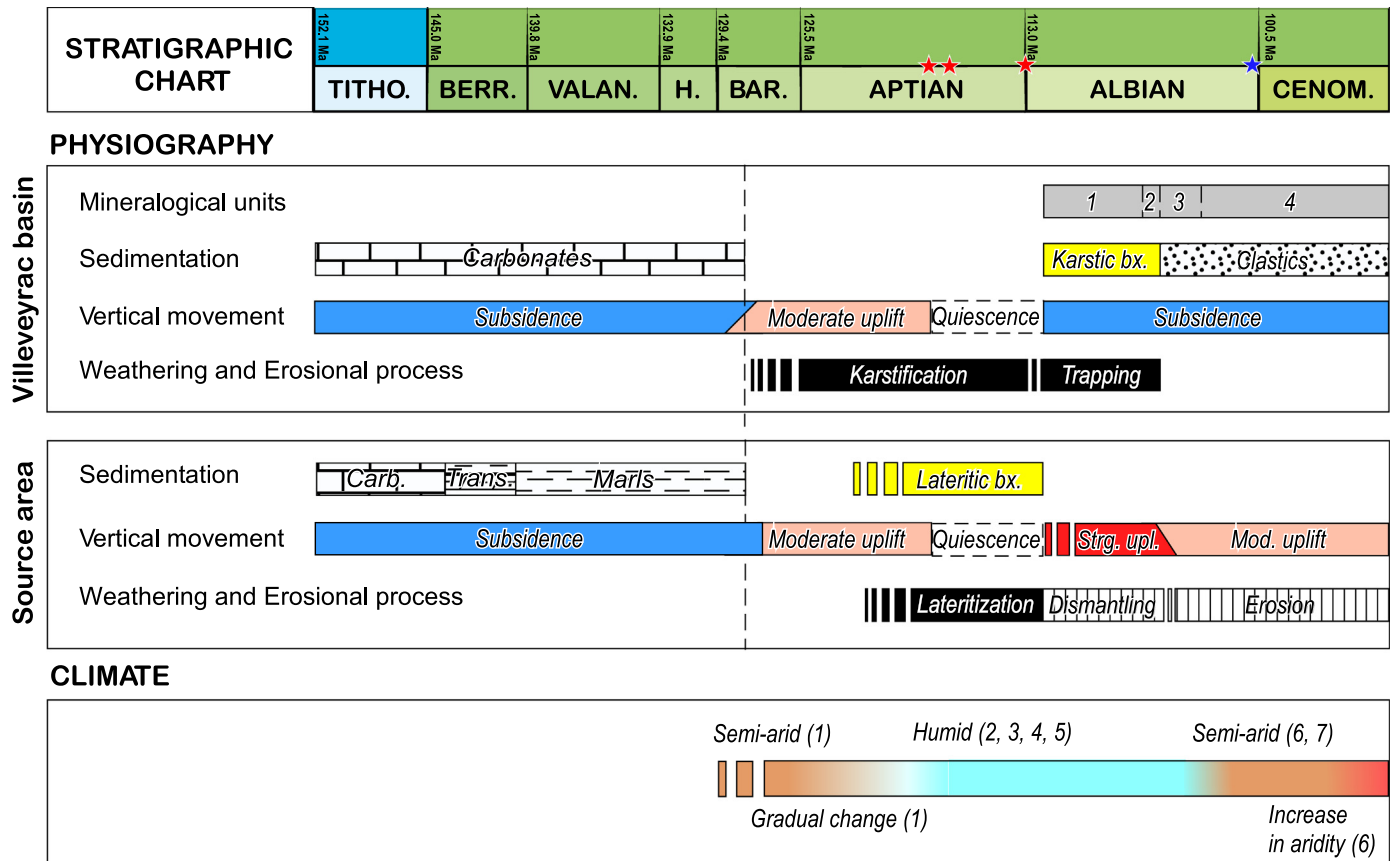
STRATIGRAPHIC CHART

152.1 Ma
145.0 Ma
139.8 Ma
132.9 Ma
129.4 Ma
125.5 Ma
113.0 Ma
100.5 Ma

| TITHO. | BERR. | VALAN. | H. | BAR. | APTIAN | ALBIAN | CENOM. |
|---|---|---|---|---|---|---|---|

PHYSIOGRAPHY

Villeveyrac basin

Mineralogical units
1 2 3 4

Sedimentation
Carbonates
Karstic bx.
Clastics

Vertical movement
Subsidence
Moderate uplift
Quiescence
Subsidence

Weathering and Erosional process
Karstification
Trapping

Source area

Sedimentation
Carb.
Trans.
Marls
Lateritic bx.

Vertical movement
Subsidence
Moderate uplift
Quiescence
Strg. upl.
Mod. uplift

Weathering and Erosional process
Lateritization
Dismantling
Erosion

CLIMATE

Semi-arid (1)
Humid (2, 3, 4, 5)
Semi-arid (6, 7)
Gradual change (1)
Increase in aridity (6)